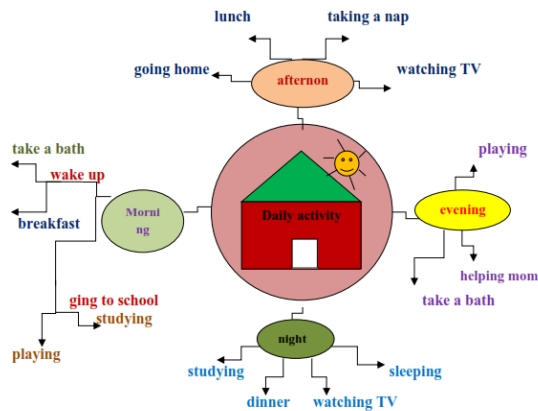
lunch

taking a nap

going home

afternon

watching TV

take a bath

wake up

breakfast

Morni ng

Daily activity

playing

evening

helping mom

take a bath

ging to school

studying

playing

night

studying

dinner

watching TV

sleeping